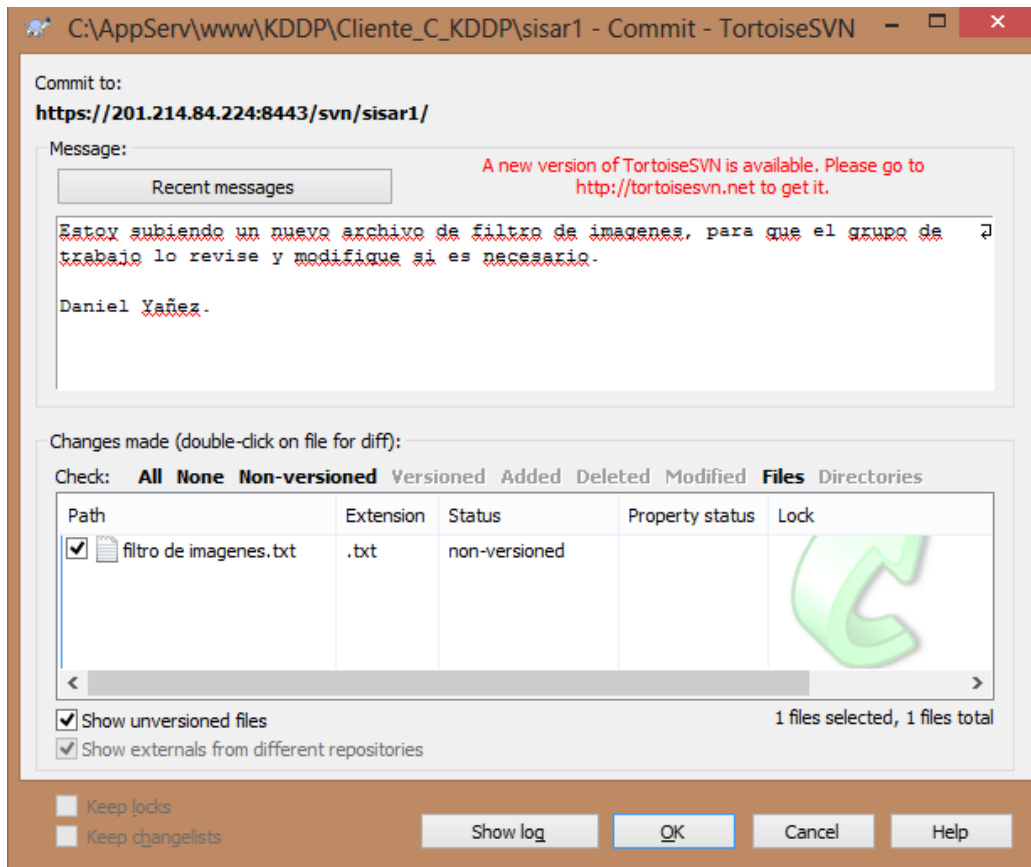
C:\AppServ\www\KDDP\Cliente_C_KDDP\sisar1 - Commit - TortoiseSVN

Commit to:
https://201.214.84.224:8443/svn/sisar1/

Message:
Recent messages
A new version of TortoiseSVN is available. Please go to http://tortoisesvn.net to get it.

Estoy subiendo un nuevo archivo de filtro de imagenes, para que el grupo de trabajo lo revise y modifique si es necesario.

Daniel Yañez.

Changes made (double-click on file for diff):
Check: All None Non-versioned Versioned Added Deleted Modified Files Directories

| Path | Extension | Status | Property status | Lock |
|---|---|---|---|---|
| filtro de imagenes.txt | .txt | non-versioned | | |

Show unversioned files
Show externals from different repositories
1 files selected, 1 files total

Keep locks
Keep changelists
Show log
OK
Cancel
Help